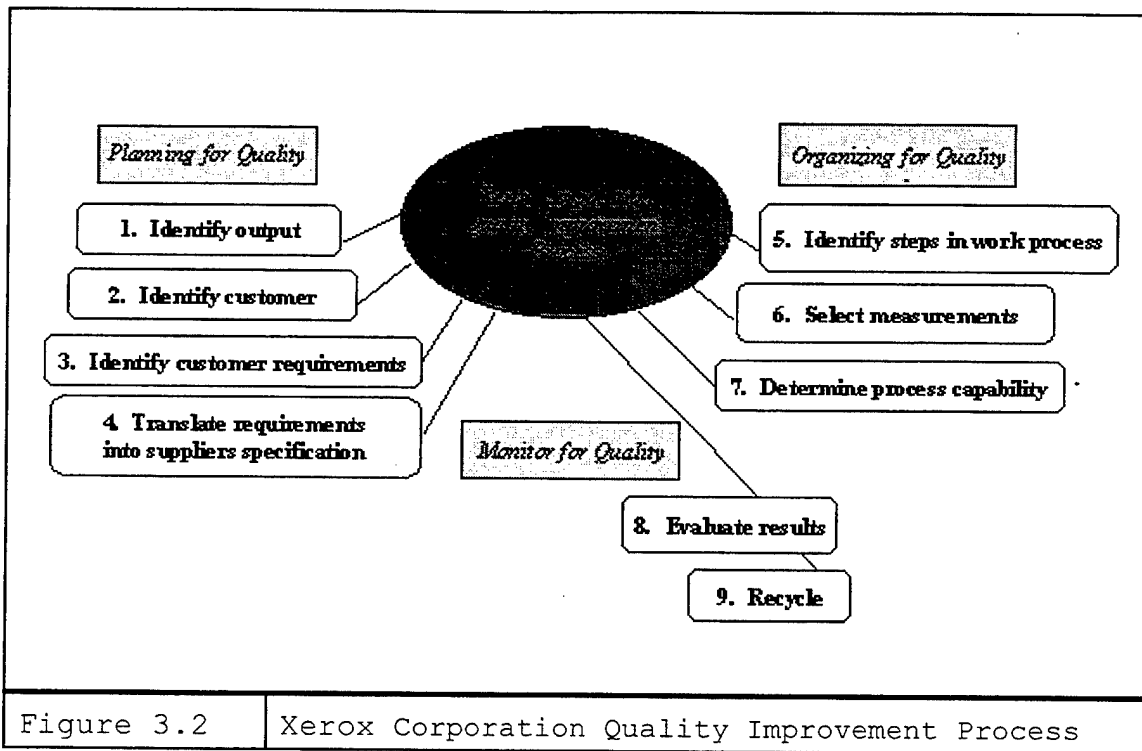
Planning for Quality

Organizing for Quality

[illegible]

1. Identify output

2. Identify customer

3. Identify customer requirements

4. Translate requirements into suppliers specification

5. Identify steps in work process

6. Select measurements

7. Determine process capability

Monitor for Quality

8. Evaluate results

9. Recycle

| Figure 3.2 | Xerox Corporation Quality Improvement Process |
|---|---|